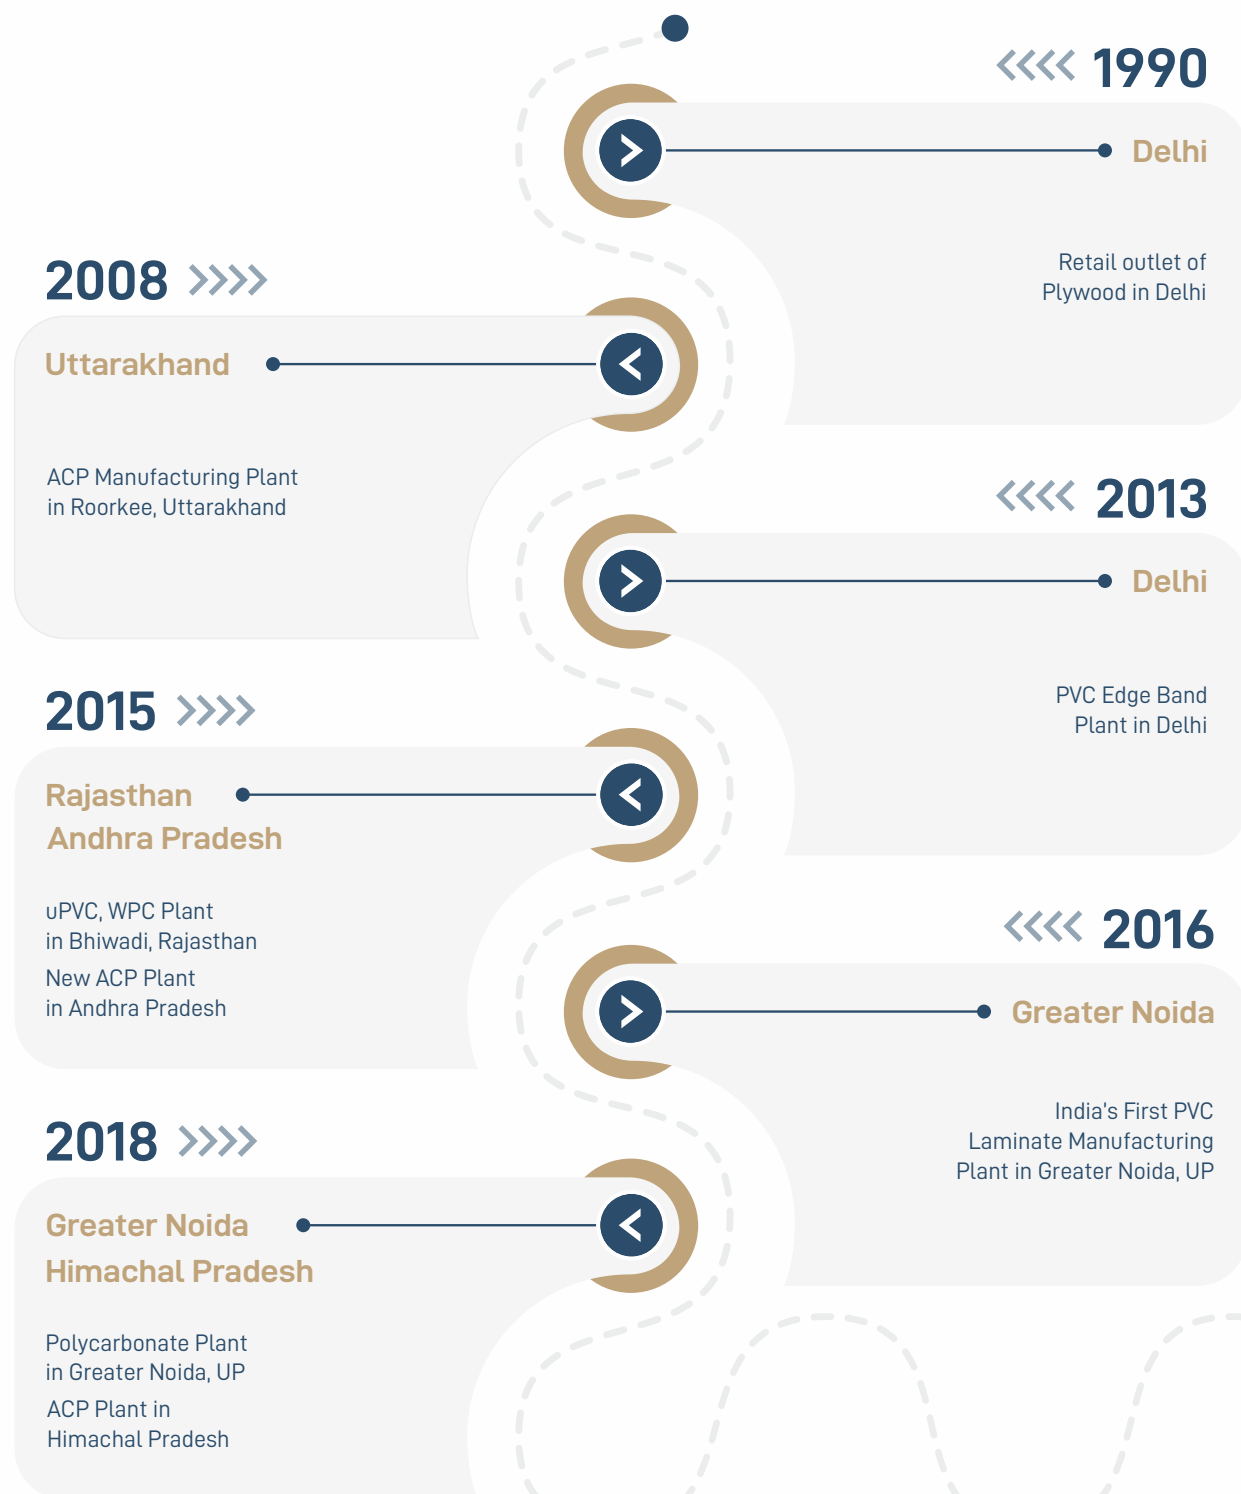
1990

Delhi

Retail outlet of Plywood in Delhi

2008

Uttarakhand

ACP Manufacturing Plant in Roorkee, Uttarakhand

2013

Delhi

PVC Edge Band Plant in Delhi

2015

Rajasthan
Andhra Pradesh

uPVC, WPC Plant in Bhiwadi, Rajasthan

New ACP Plant in Andhra Pradesh

2016

Greater Noida

India's First PVC Laminate Manufacturing Plant in Greater Noida, UP

2018

Greater Noida
Himachal Pradesh

Polycarbonate Plant in Greater Noida, UP

ACP Plant in Himachal Pradesh